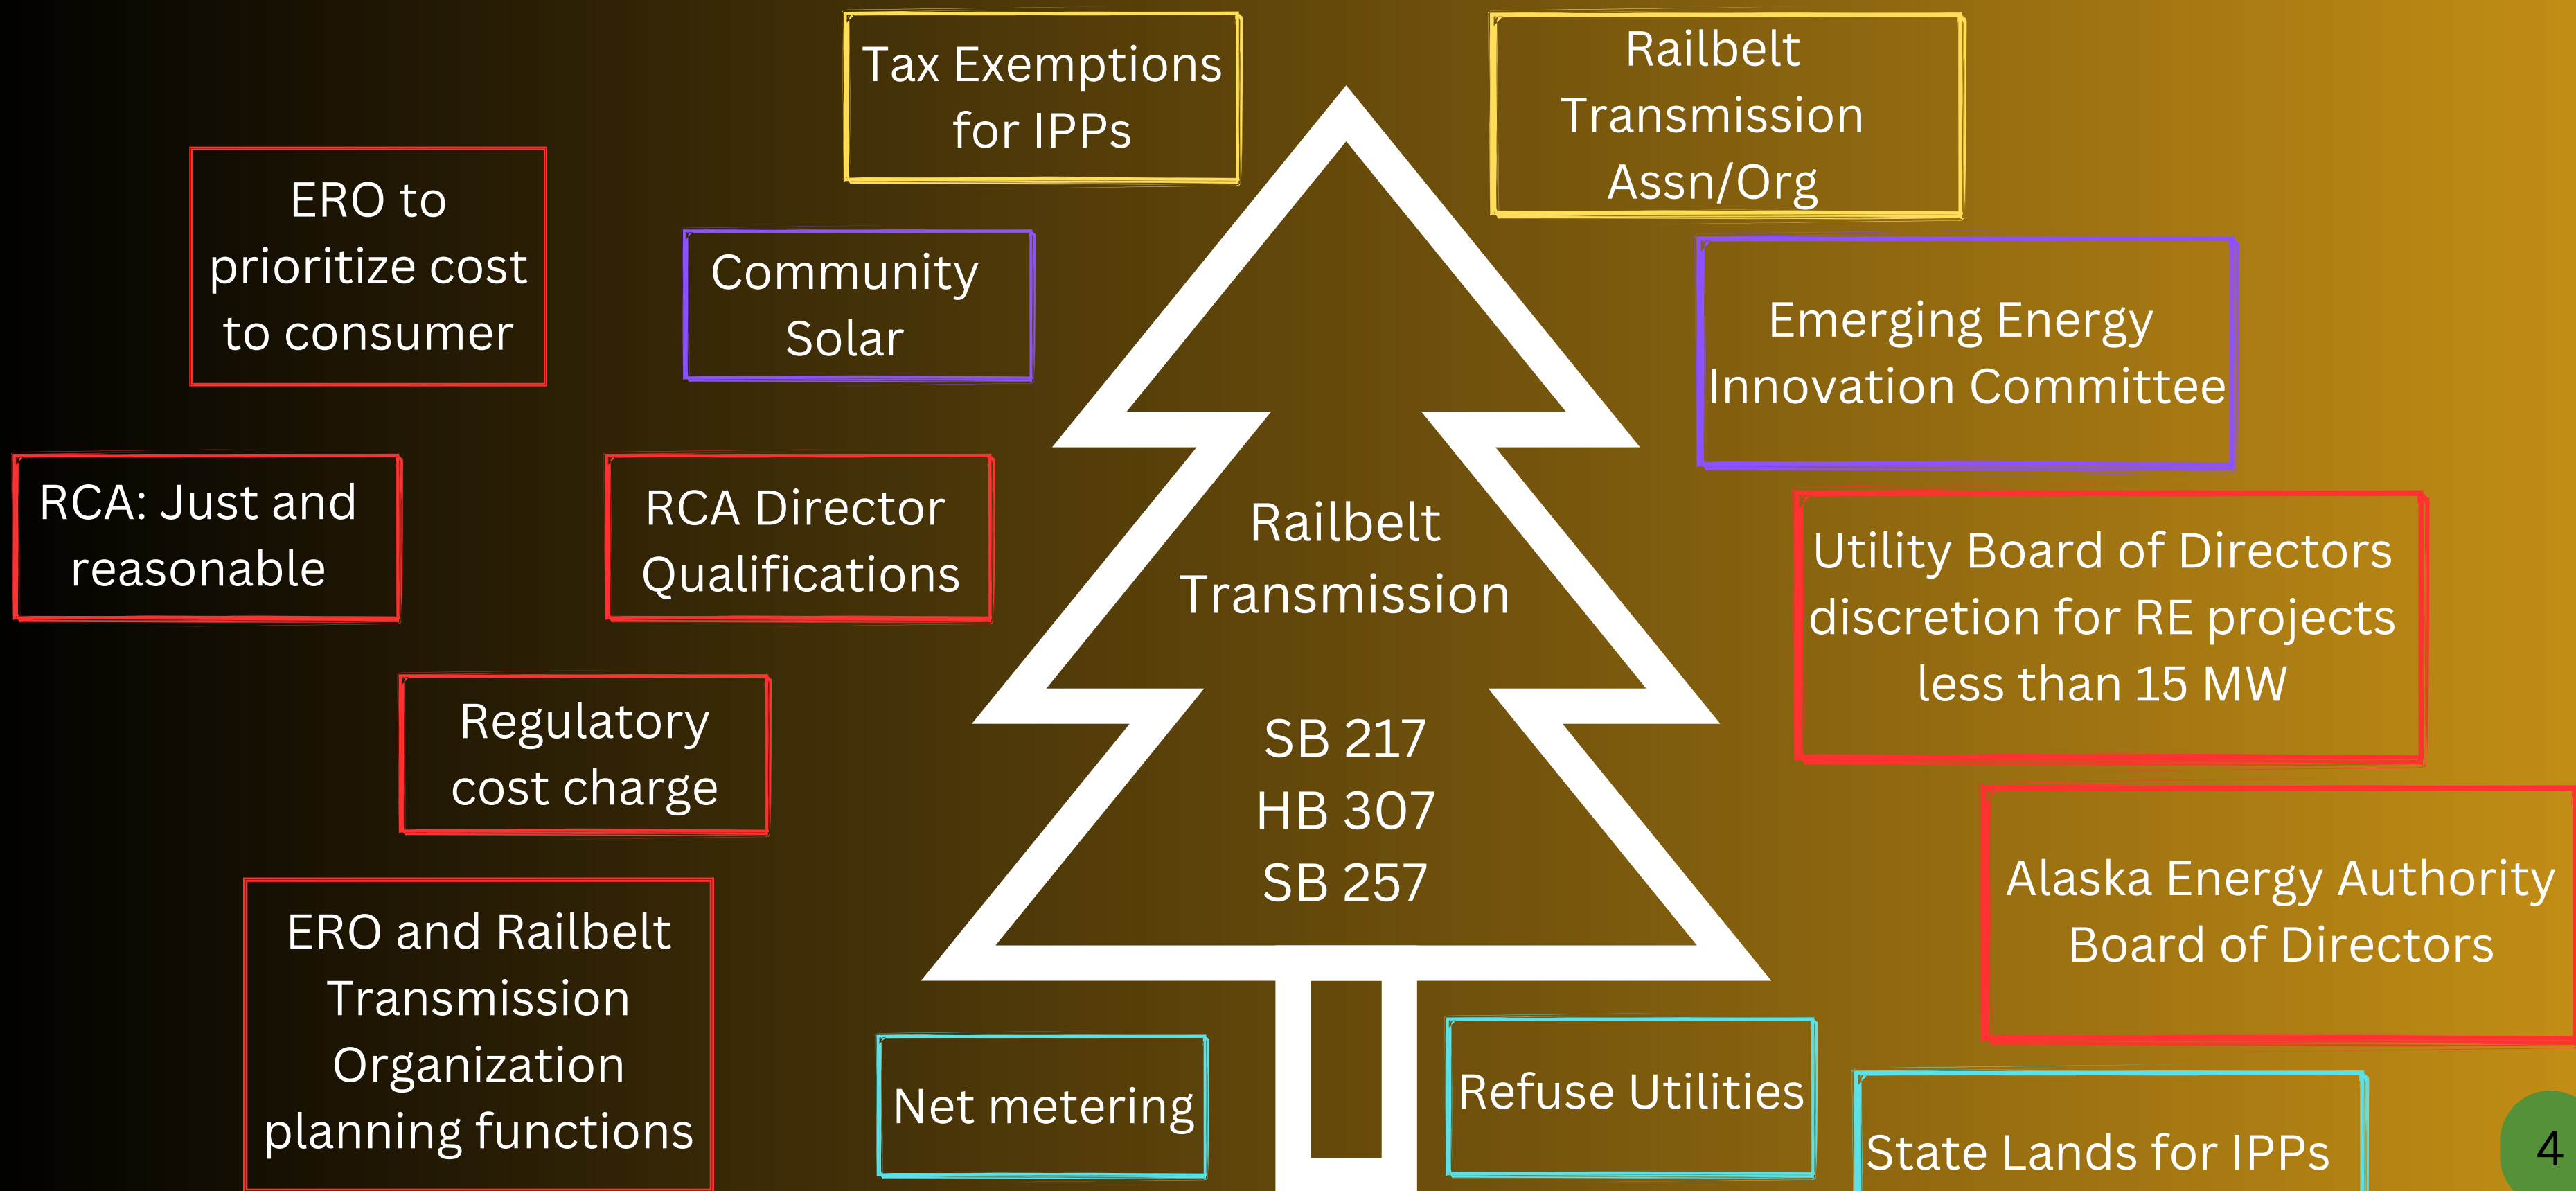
Tax Exemptions for IPPs

Railbelt Transmission Assn/Org

ERO to prioritize cost to consumer

Community Solar

Emerging Energy Innovation Committee

RCA: Just and reasonable

RCA Director Qualifications

Railbelt Transmission

SB 217
HB 307
SB 257

Utility Board of Directors discretion for RE projects less than 15 MW

Regulatory cost charge

Alaska Energy Authority Board of Directors

ERO and Railbelt Transmission Organization planning functions

Net metering

Refuse Utilities

State Lands for IPPs

4